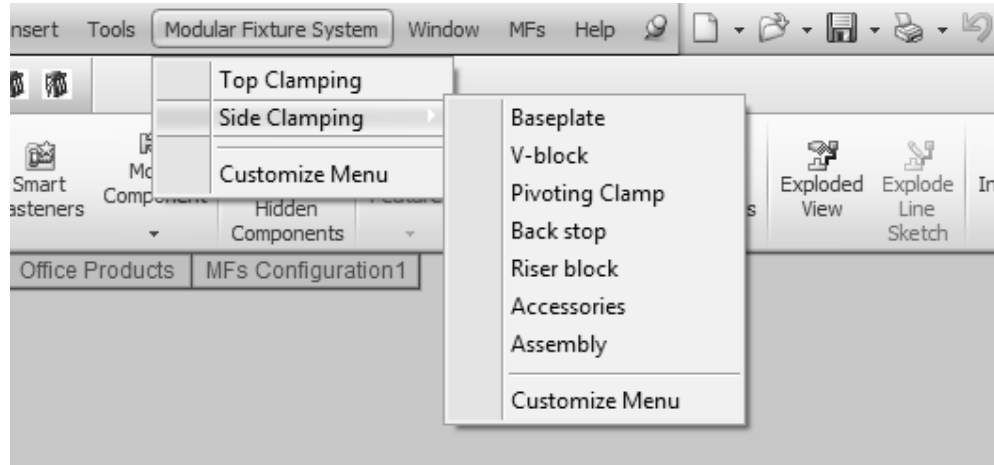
nsert Tools Modular Fixture System Window MFs Help

Top Clamping
Side Clamping
Customize Menu

Baseplate
V-block
Pivoting Clamp
Back stop
Riser block
Accessories
Assembly
Customize Menu

Smart asteners
Mo Component
Hidden Components
s
Exploded View
Explode Line Sketch
In

Office Products MFs Configuration1